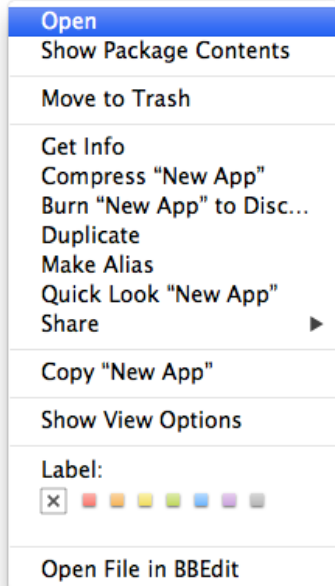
Open
Show Package Contents

Move to Trash

Get Info
Compress “New App”
Burn “New App” to Disc…
Duplicate
Make Alias
Quick Look “New App”
Share

Copy “New App”

Show View Options

Label:
×

Open File in BBEdit